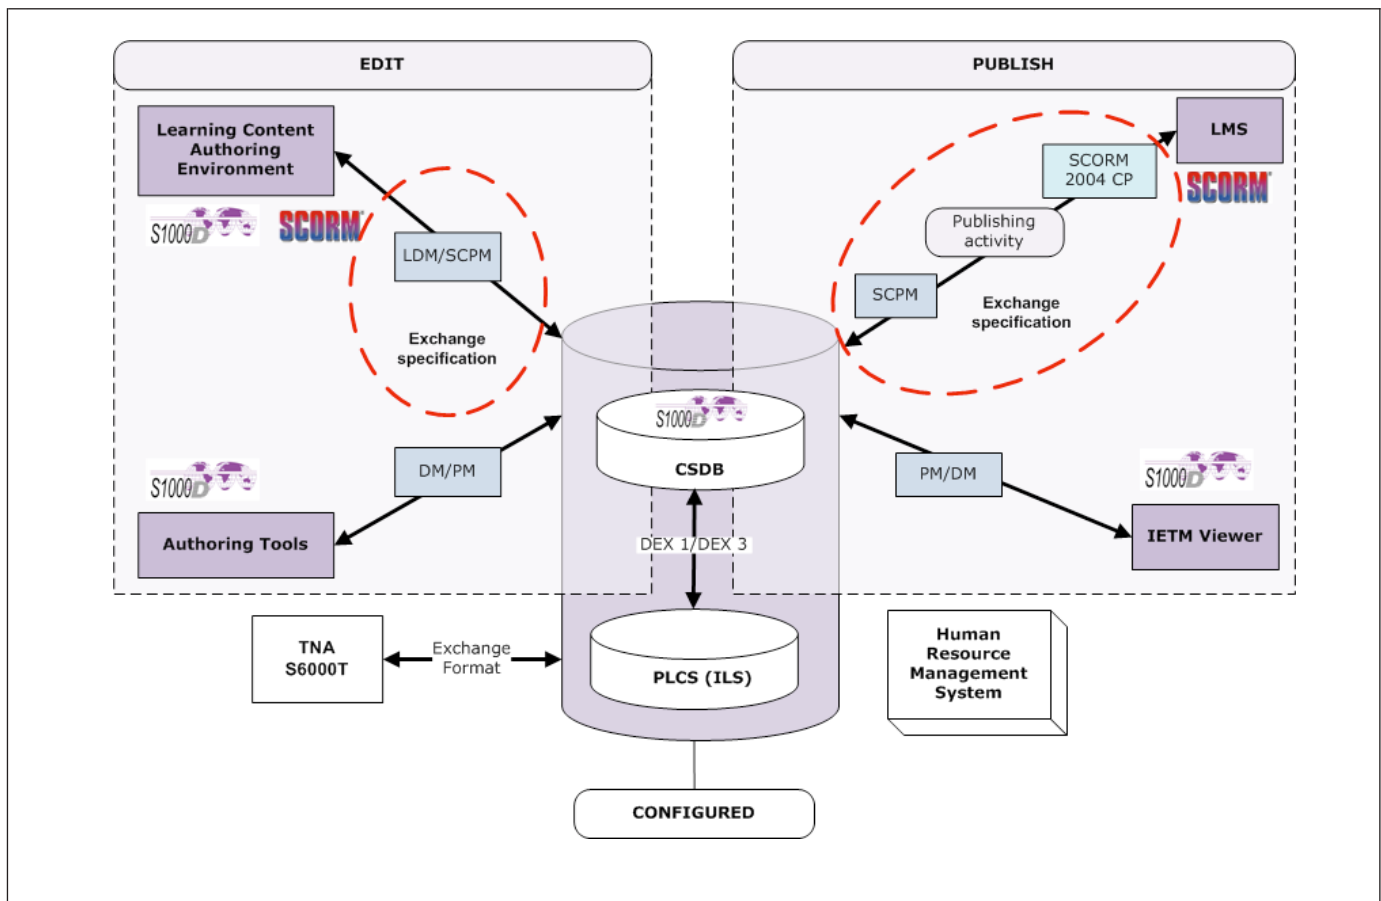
EDIT

PUBLISH

Learning Content Authoring Environment

S1000D

SCORM

LDM/SCPM

Exchange specification

LMS

SCORM 2004 CP

SCORM

Publishing activity

SCPM

Exchange specification

S1000D

CSDB

S1000D

DM/PM

Authoring Tools

PM/DM

S1000D

IETM Viewer

DEX 1/DEX 3

TNA S6000T

Exchange Format

PLCS (ILS)

Human Resource Management System

CONFIGURED